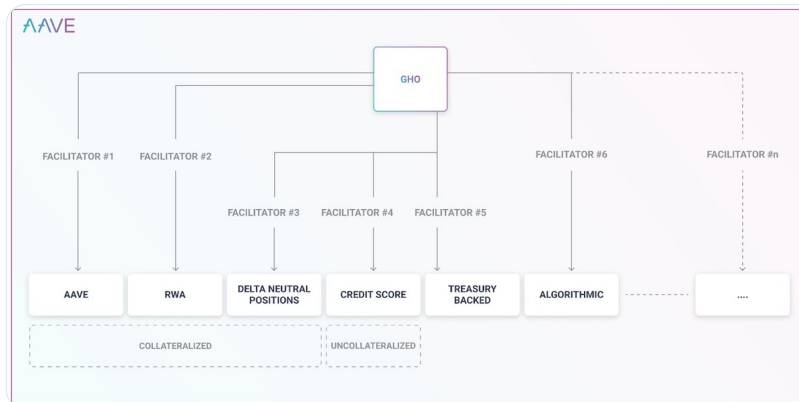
AAVE

GHO

FACILITATOR #1

FACILITATOR #2

FACILITATOR #3

FACILITATOR #4

FACILITATOR #5

FACILITATOR #6

FACILITATOR #n

AAVE

RWA

DELTA NEUTRAL POSITIONS

CREDIT SCORE

TREASURY BACKED

ALGORITHMIC

....

COLLATERALIZED

UNCOLLATERALIZED